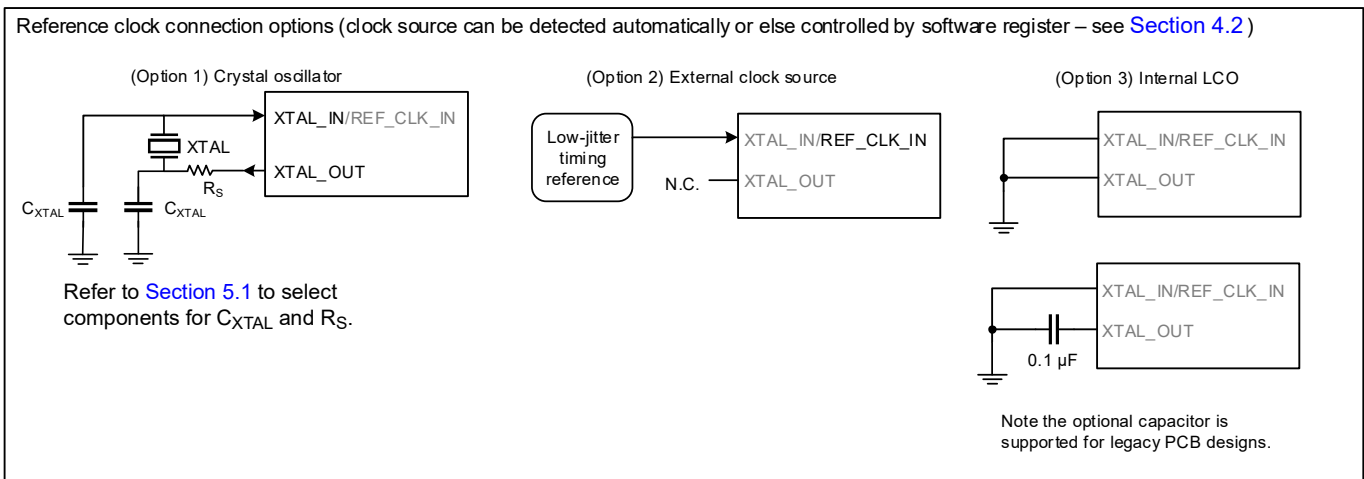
Reference clock connection options (clock source can be detected automatically or else controlled by software register – see Section 4.2 )

(Option 1) Crystal oscillator

XTAL_IN/REF_CLK_IN

XTAL

XTAL_OUT

$R_S$

$C_{XTAL}$

$C_{XTAL}$

Refer to Section 5.1 to select components for $C_{XTAL}$ and $R_S$.

(Option 2) External clock source

Low-jitter timing reference

XTAL_IN/REF_CLK_IN

N.C.

XTAL_OUT

(Option 3) Internal LCO

XTAL_IN/REF_CLK_IN

XTAL_OUT

XTAL_IN/REF_CLK_IN

XTAL_OUT

0.1 µF

Note the optional capacitor is supported for legacy PCB designs.